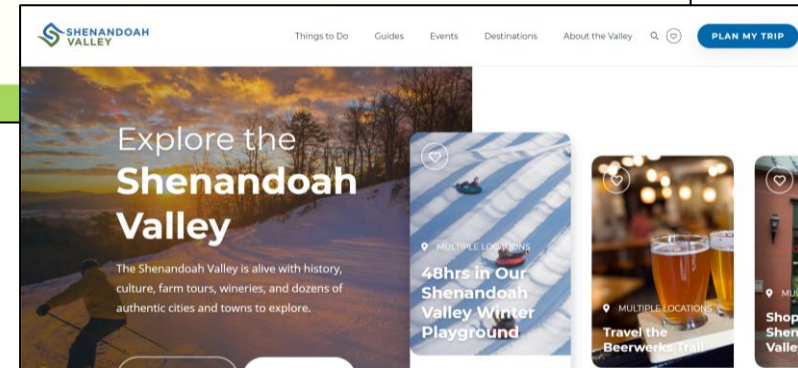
SHENANDOAH VALLEY

Things to Do Guides Events Destinations About the Valley

PLAN MY TRIP

Explore the Shenandoah Valley

The Shenandoah Valley is alive with history, culture, farm tours, wineries, and dozens of authentic cities and towns to explore.

MULTIPLE LOCATIONS
48hrs in Our Shenandoah Valley Winter Playground

MULTIPLE LOCATIONS
Travel the Beerwerks Trail

MULTI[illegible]
Shop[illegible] Shen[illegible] Valle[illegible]